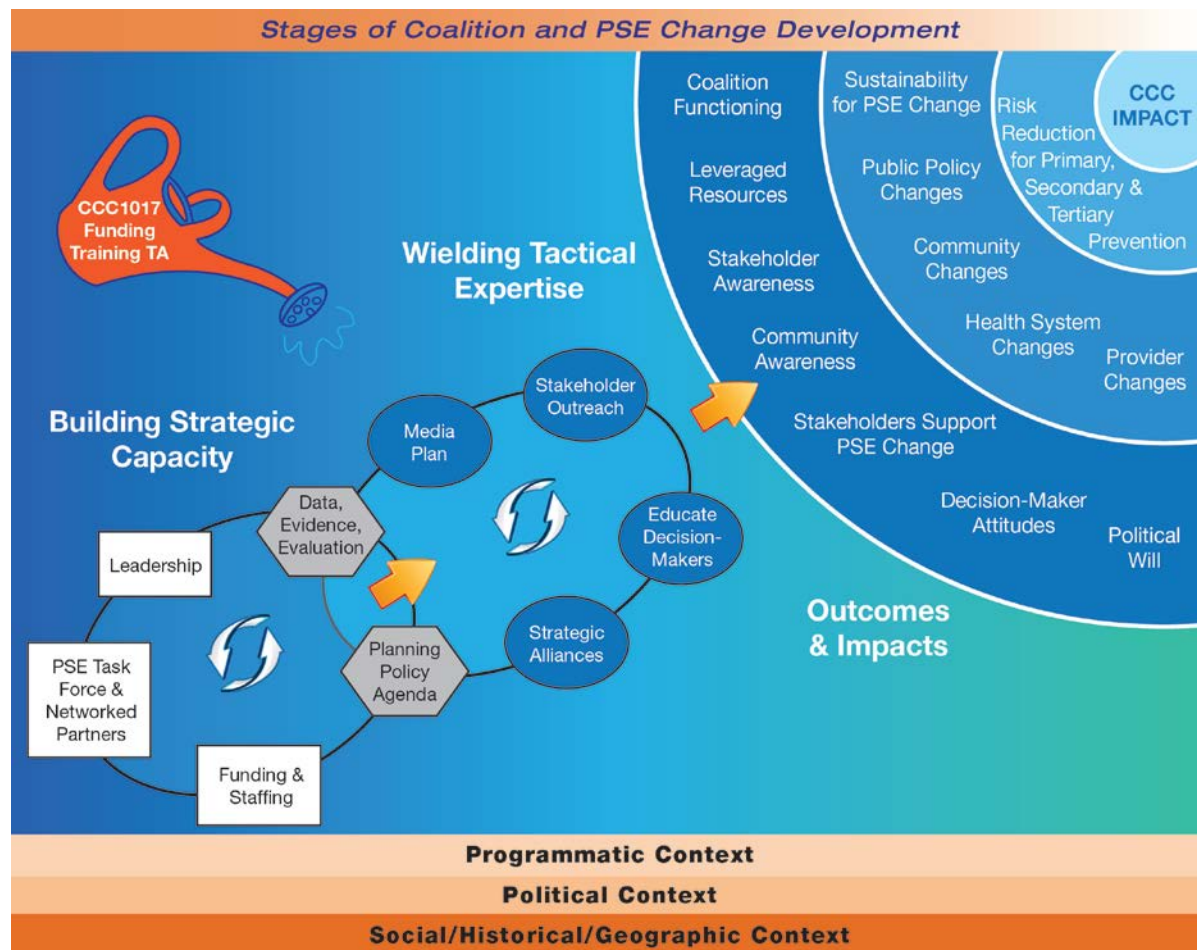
Stages of Coalition and PSE Change Development

CCC1017 Funding Training TA

Wielding Tactical Expertise

Building Strategic Capacity

Coalition Functioning

Leveraged Resources

Stakeholder Awareness

Community Awareness

Stakeholders Support PSE Change

Decision-Maker Attitudes

Political Will

Sustainability for PSE Change

Public Policy Changes

Community Changes

Health System Changes

Provider Changes

Risk Reduction for Primary, Secondary & Tertiary Prevention

CCC IMPACT

Outcomes & Impacts

Stakeholder Outreach

Media Plan

Educate Decision-Makers

Strategic Alliances

Data, Evidence, Evaluation

Planning Policy Agenda

Leadership

PSE Task Force & Networked Partners

Funding & Staffing

Programmatic Context

Political Context

Social/Historical/Geographic Context